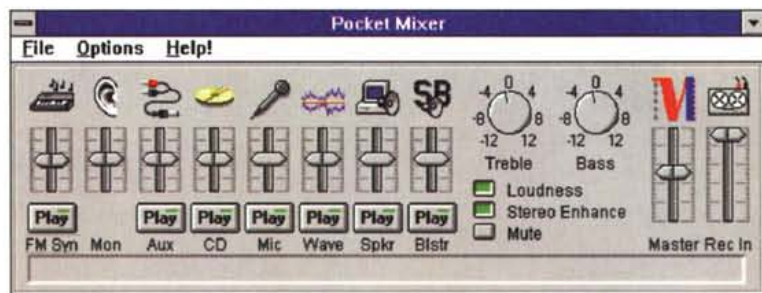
Pocket Mixer

File Options Help!

SB

-4 0 4
-8 8
-12 12
Treble

-4 0 4
-8 8
-12 12
Bass

Loudness
Stereo Enhance
Mute

Play Play Play Play Play Play Play

FM Syn Mon Aux CD Mic Wave Spkr Blstr

Master Rec In